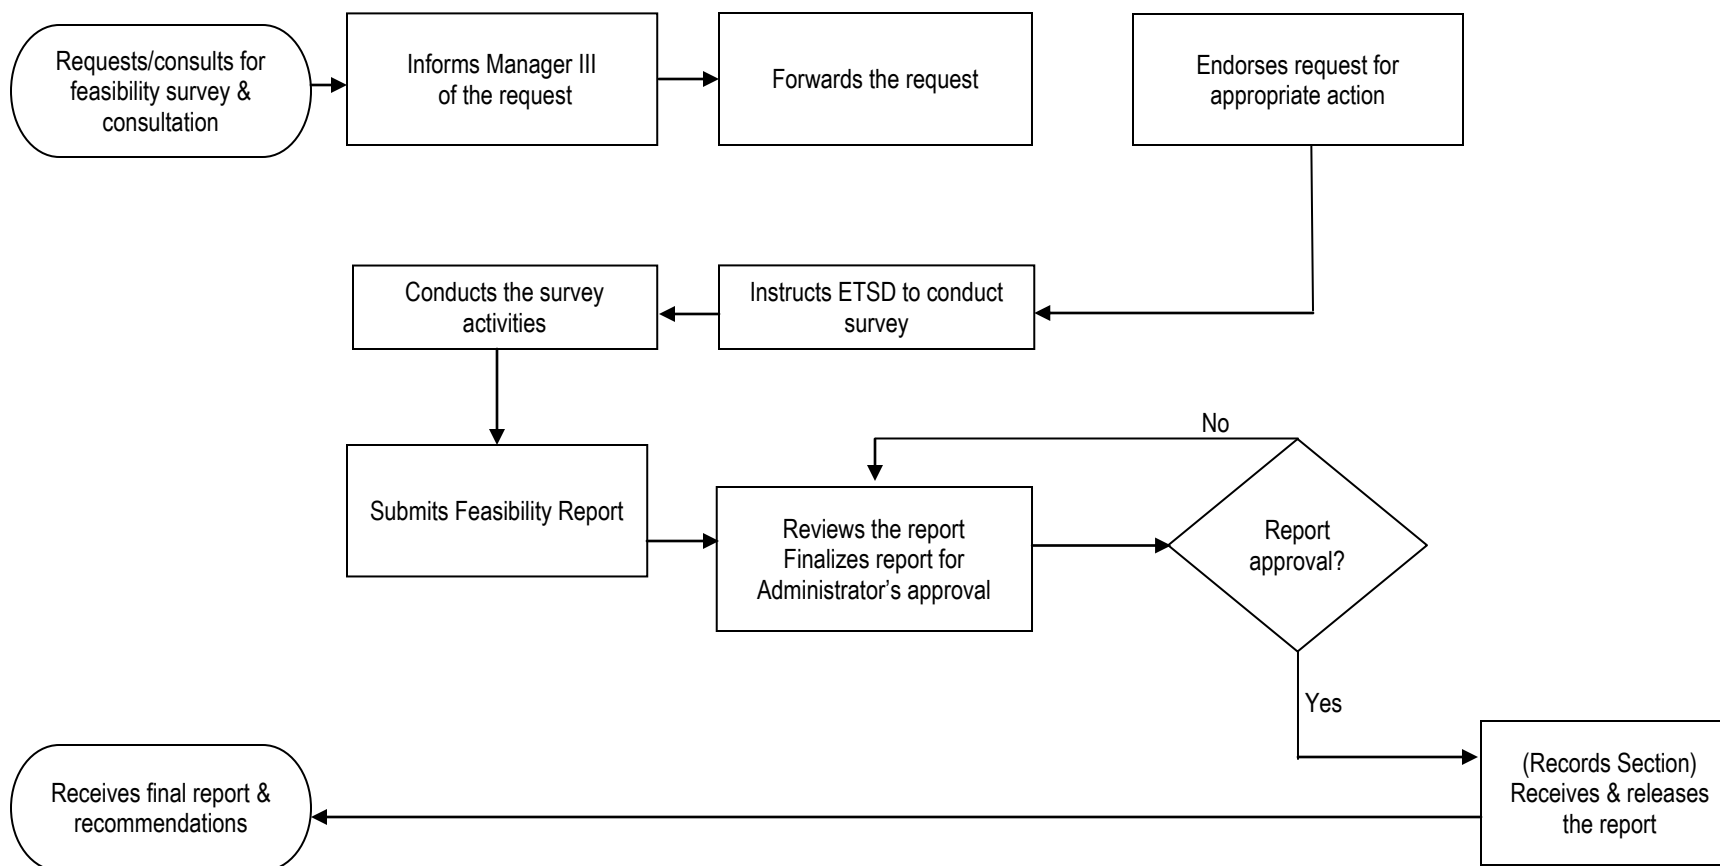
Requests/consults for feasibility survey & consultation

Informs Manager III of the request

Forwards the request

Endorses request for appropriate action

Conducts the survey activities

Instructs ETSD to conduct survey

No

Submits Feasibility Report

Reviews the report Finalizes report for Administrator's approval

Report approval?

Yes

Receives final report & recommendations

(Records Section) Receives & releases the report